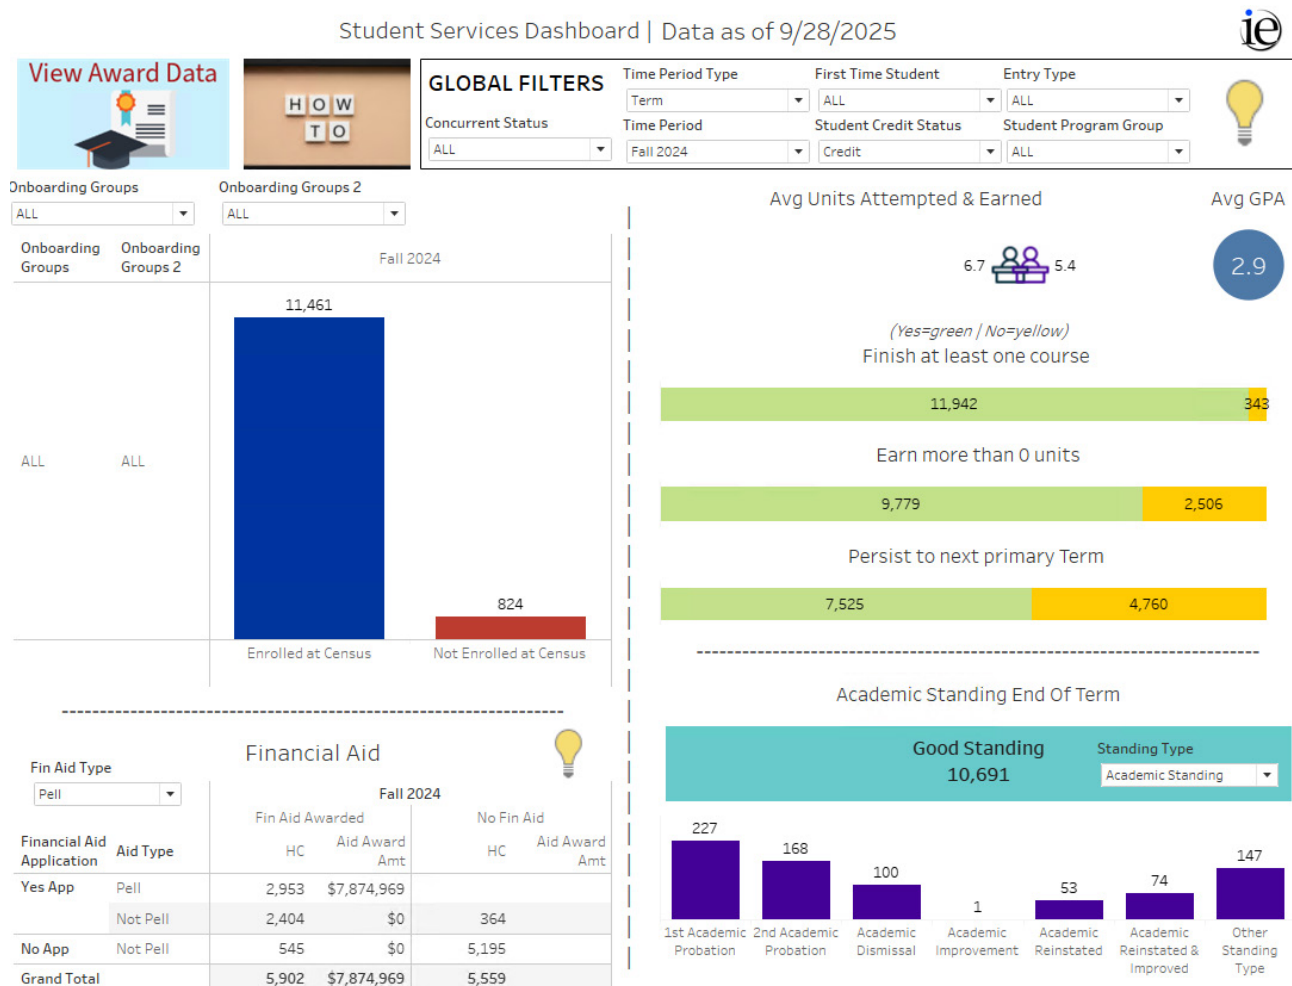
Student Services Dashboard | Data as of 9/28/2025

ie

View Award Data

HOW TO

GLOBAL FILTERS

Time Period Type
Term

First Time Student
ALL

Entry Type
ALL

Concurrent Status
ALL

Time Period
Fall 2024

Student Credit Status
Credit

Student Program Group
ALL

Onboarding Groups
ALL

Onboarding Groups 2
ALL

| Onboarding Groups | Onboarding Groups 2 | Fall 2024 |
|---|---|---|
| ALL | ALL | |

11,461
824
Enrolled at Census
Not Enrolled at Census

Avg Units Attempted & Earned
6.7
5.4

Avg GPA
2.9

(Yes=green | No=yellow)
Finish at least one course
11,942
343

Earn more than 0 units
9,779
2,506

Persist to next primary Term
7,525
4,760

Academic Standing End Of Term

Good Standing
10,691

Standing Type
Academic Standing

227
1st Academic Probation
168
2nd Academic Probation
100
Academic Dismissal
1
Academic Improvement
53
Academic Reinstated
74
Academic Reinstated & Improved
147
Other Standing Type

Financial Aid

Fin Aid Type
Pell

| Financial Aid Application | Aid Type | Fall 2024 Fin Aid Awarded HC | Fin Aid Awarded Aid Award Amt | No Fin Aid HC | No Fin Aid Aid Award Amt |
|---|---|---|---|---|---|
| Yes App | Pell | 2,953 | $7,874,969 | | |
| | Not Pell | 2,404 | $0 | 364 | |
| No App | Not Pell | 545 | $0 | 5,195 | |
| Grand Total | | 5,902 | $7,874,969 | 5,559 | |